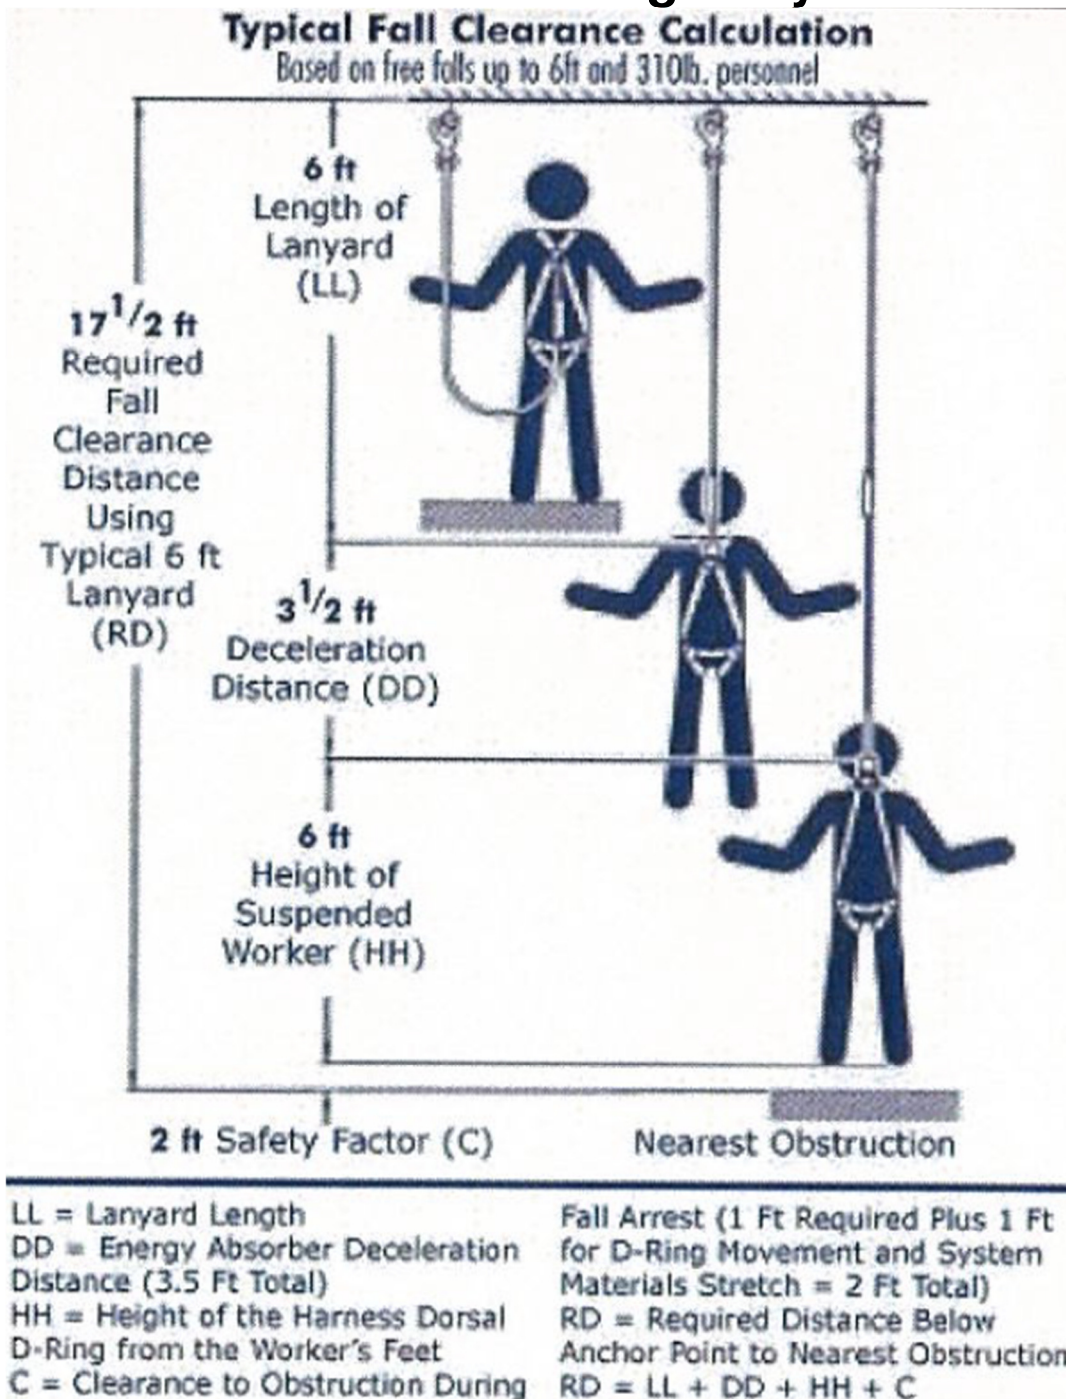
Typical Fall Clearance Calculation
Based on free falls up to 6ft and 310lb. personnel

6 ft
Length of
Lanyard
(LL)

$17^1/2$ ft
Required
Fall
Clearance
Distance
Using
Typical 6 ft
Lanyard
(RD)

$3^1/2$ ft
Deceleration
Distance (DD)

6 ft
Height of
Suspended
Worker (HH)

2 ft Safety Factor (C)

Nearest Obstruction

LL = Lanyard Length
DD = Energy Absorber Deceleration Distance (3.5 Ft Total)
HH = Height of the Harness Dorsal D-Ring from the Worker's Feet
C = Clearance to Obstruction During Fall Arrest (1 Ft Required Plus 1 Ft for D-Ring Movement and System Materials Stretch = 2 Ft Total)
RD = Required Distance Below Anchor Point to Nearest Obstruction
RD = LL + DD + HH + C